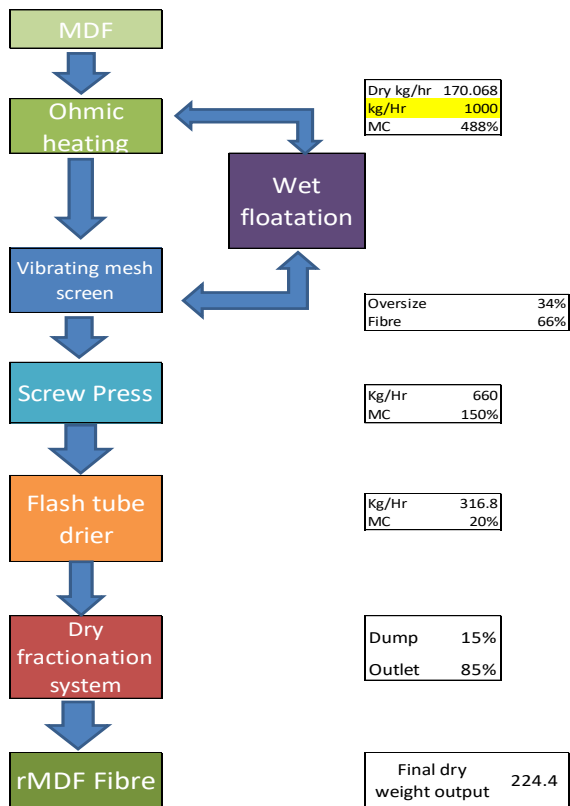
MDF

Ohmic heating

Wet floatation

Vibrating mesh screen

Screw Press

Flash tube drier

Dry fractionation system

rMDF Fibre

| Dry kg/hr | 170.068 |
|---|---|
| kg/Hr | 1000 |
| MC | 488% |

| Oversize | 34% |
|---|---|
| Fibre | 66% |

| Kg/Hr | 660 |
|---|---|
| MC | 150% |

| Kg/Hr | 316.8 |
|---|---|
| MC | 20% |

| Dump | 15% |
|---|---|
| Outlet | 85% |

| Final dry weight output | 224.4 |
|---|---|